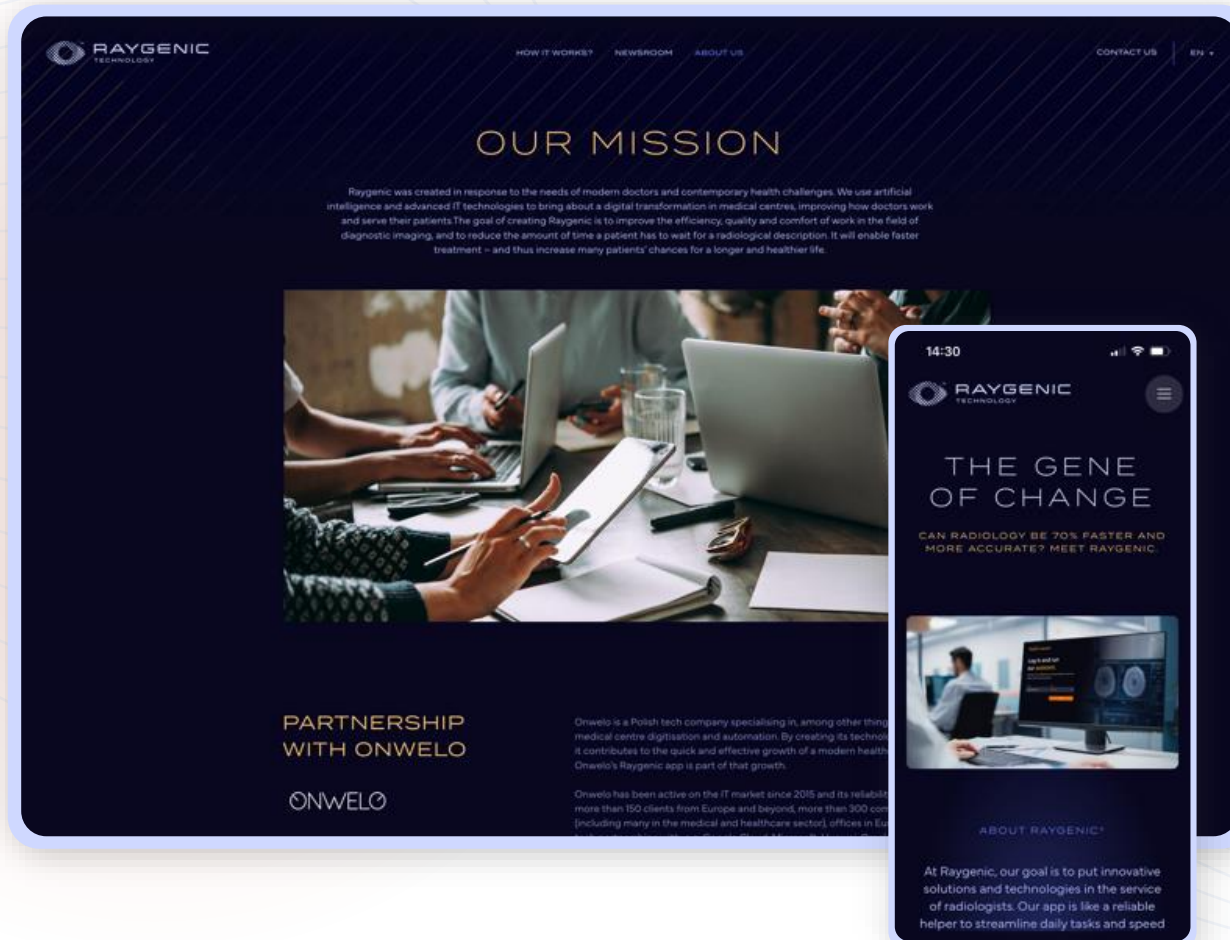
RAYGENIC
TECHNOLOGY

HOW IT WORKS? NEWSROOM ABOUT US

CONTACT US EN

OUR MISSION

Raygenic was created in response to the needs of modern doctors and contemporary health challenges. We use artificial intelligence and advanced IT technologies to bring about a digital transformation in medical centres, improving how doctors work and serve their patients.The goal of creating Raygenic is to improve the efficiency, quality and comfort of work in the field of diagnostic imaging, and to reduce the amount of time a patient has to wait for a radiological description. It will enable faster treatment – and thus increase many patients' chances for a longer and healthier life.

PARTNERSHIP WITH ONWELO

ONWELO

Onwelo is a Polish tech company specialising in, among other thing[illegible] medical centre digitisation and automation. By creating its technol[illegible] it contributes to the quick and effective growth of a modern health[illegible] Onwelo's Raygenic app is part of that growth.

Onwelo has been active on the IT market since 2015 and its reliabilit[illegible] more than 150 clients from Europe and beyond, more than 300 com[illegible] (including many in the medical and healthcare sector), offices in Eu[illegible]

14:30

RAYGENIC
TECHNOLOGY

THE GENE OF CHANGE

CAN RADIOLOGY BE 70% FASTER AND MORE ACCURATE? MEET RAYGENIC.

ABOUT RAYGENIC°

At Raygenic, our goal is to put innovative solutions and technologies in the service of radiologists. Our app is like a reliable helper to streamline daily tasks and speed